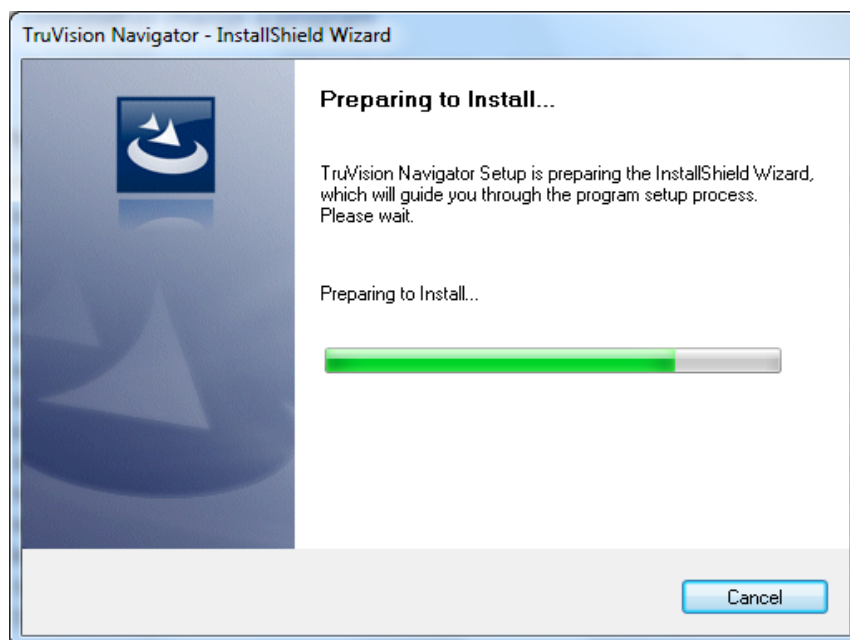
TruVision Navigator - InstallShield Wizard

Preparing to Install...

TruVision Navigator Setup is preparing the InstallShield Wizard, which will guide you through the program setup process. Please wait.

Preparing to Install...

Cancel